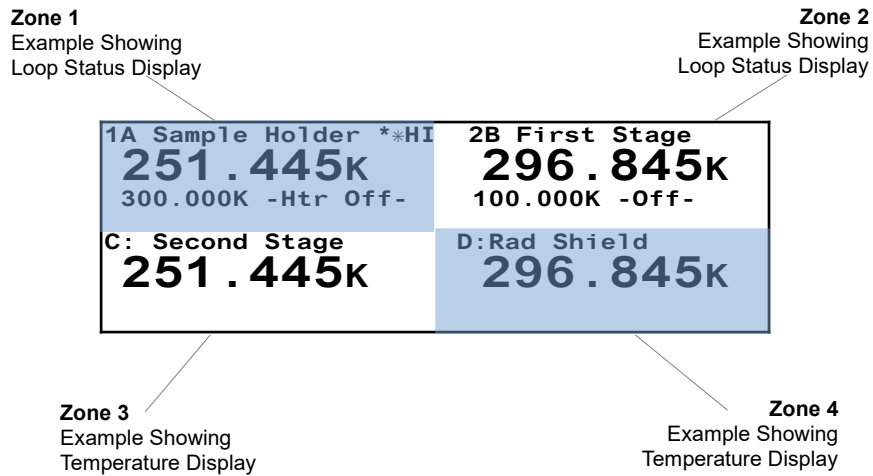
**Zone 1**
Example Showing
Loop Status Display

**Zone 2**
Example Showing
Loop Status Display

1A Sample Holder *⁎HI
251.445K
300.000K -Htr Off-

2B First Stage
296.845K
100.000K -Off-

C: Second Stage
251.445K

D:Rad Shield
296.845K

**Zone 3**
Example Showing
Temperature Display

**Zone 4**
Example Showing
Temperature Display